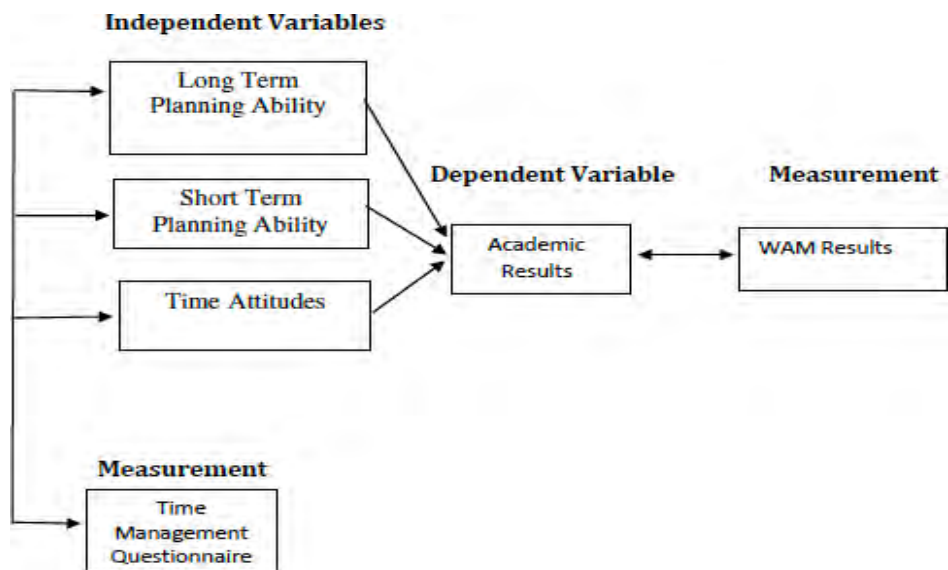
Independent Variables

Long Term Planning Ability

Short Term Planning Ability

Time Attitudes

Dependent Variable

Academic Results

Measurement

WAM Results

Measurement

Time Management Questionnaire